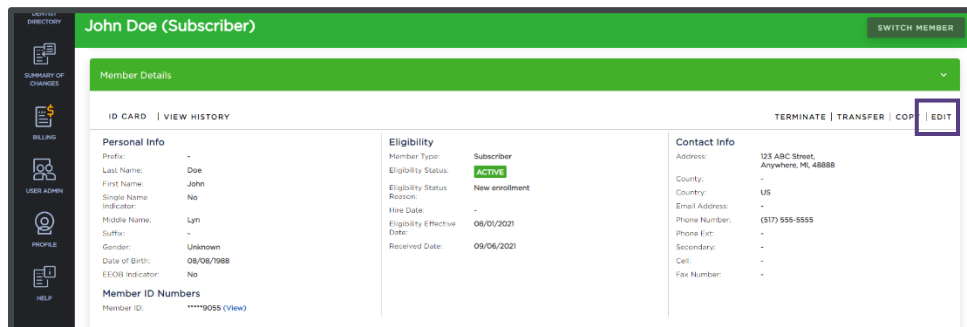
DENTIST DIRECTORY

SUMMARY OF CHANGES

BILLING

USER ADMIN

PROFILE

HELP

John Doe (Subscriber)

SWITCH MEMBER

Member Details

ID CARD | VIEW HISTORY

TERMINATE | TRANSFER | COPY | EDIT

Personal Info

| | |
|---|---|
| Prefix: | - |
| Last Name: | Doe |
| First Name: | John |
| Single Name Indicator: | No |
| Middle Name: | Lyn |
| Suffix: | - |
| Gender: | Unknown |
| Date of Birth: | 08/08/1988 |
| EEOB Indicator: | No |

Member ID Numbers

Member ID: *****9055 (View)

Eligibility

| | |
|---|---|
| Member Type: | Subscriber |
| Eligibility Status: | ACTIVE |
| Eligibility Status Reason: | New enrollment |
| Hire Date: | - |
| Eligibility Effective Date: | 08/01/2021 |
| Received Date: | 09/06/2021 |

Contact Info

| | |
|---|---|
| Address: | 123 ABC Street, Anywhere, MI, 48888 |
| County: | - |
| Country: | US |
| Email Address: | - |
| Phone Number: | (517) 555-5555 |
| Phone Ext: | - |
| Secondary: | - |
| Cell: | - |
| Fax Number: | - |